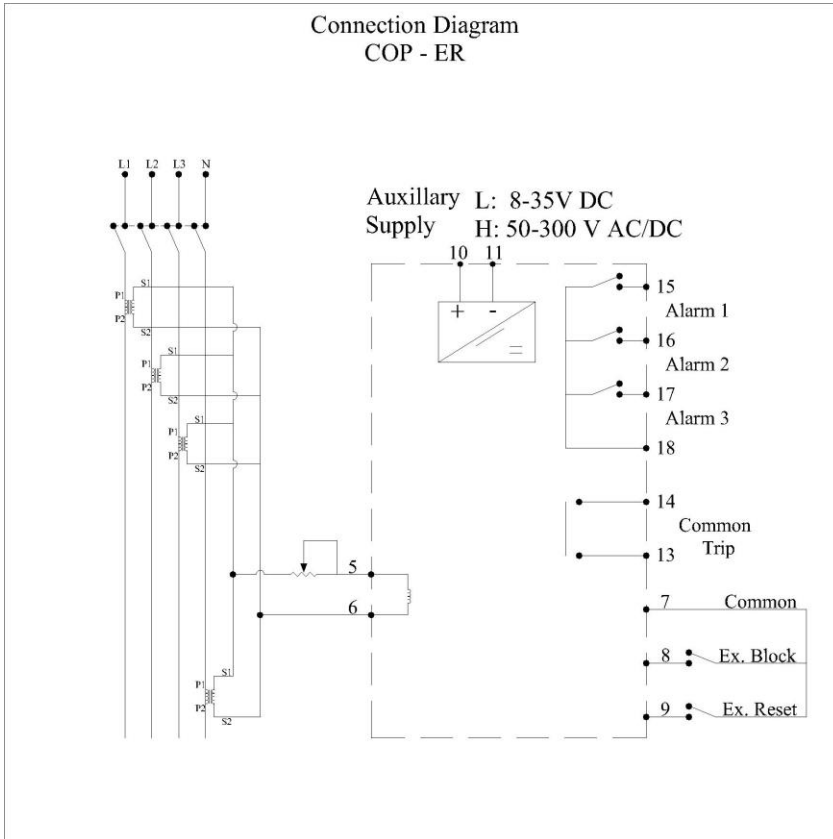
Connection Diagram
COP - ER

L1 L2 L3 N

Auxillary Supply L: 8-35V DC
H: 50-300 V AC/DC

10 11
+ -

15
Alarm 1
16
Alarm 2
17
Alarm 3
18

14
Common Trip
13

S1
P1
P2
S2
P1
S1
P2
S2
S1
P1
P2
S2

5
6

7 Common
8 Ex. Block
9 Ex. Reset

S1
P1
P2
S2